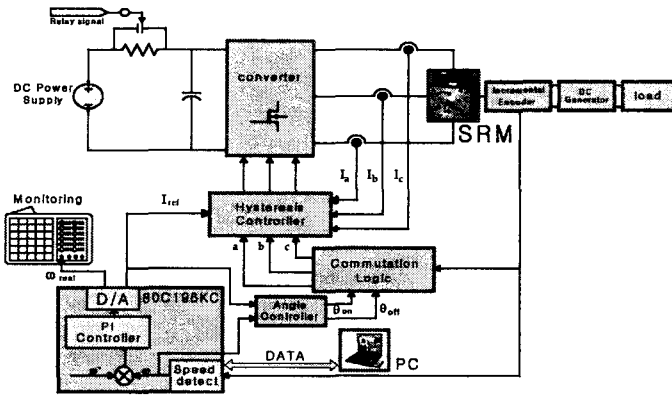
Relay signal

DC Power Supply

converter

SRM

Incremental Encoder

DC Generator

load

Monitoring

$I_{ref}$

Hysteresis Controller

$I_a$

$I_b$

$I_c$

a

b

c

Commutation Logic

$\omega_{real}$

D/A

80C196KC

PI Controller

Angle Controller

$\theta_{on}$

$\theta_{off}$

DATA

PC

Speed detect